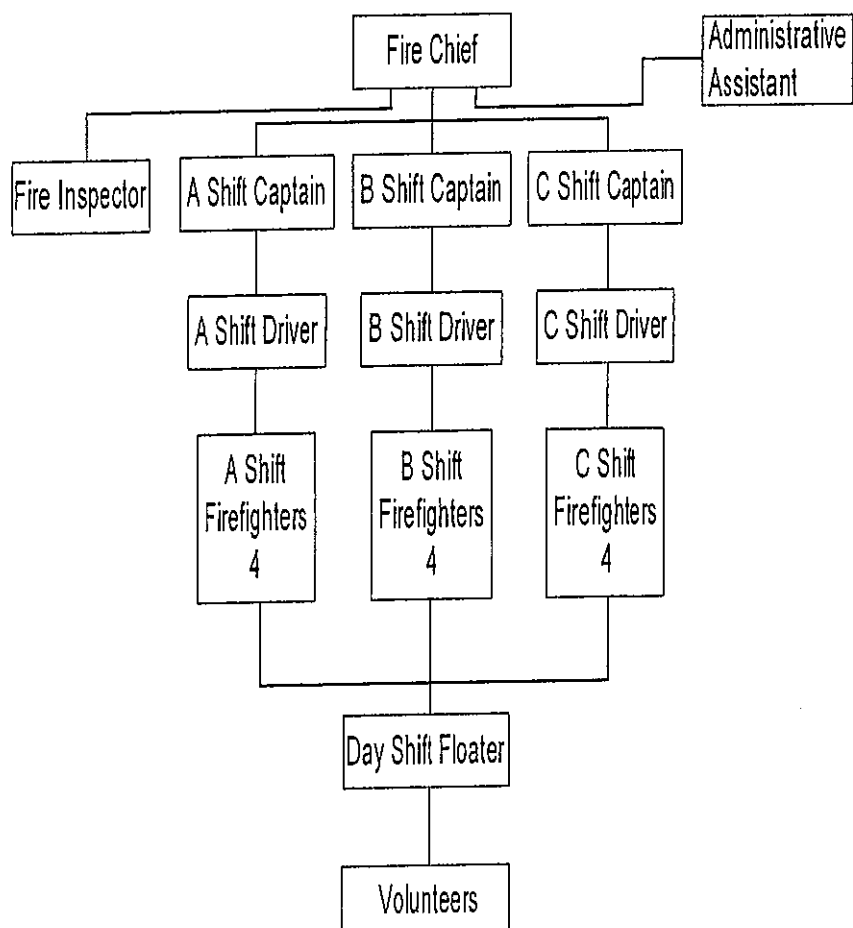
Fire Chief

Administrative Assistant

Fire Inspector

A Shift Captain

B Shift Captain

C Shift Captain

A Shift Driver

B Shift Driver

C Shift Driver

A Shift Firefighters 4

B Shift Firefighters 4

C Shift Firefighters 4

Day Shift Floater

Volunteers